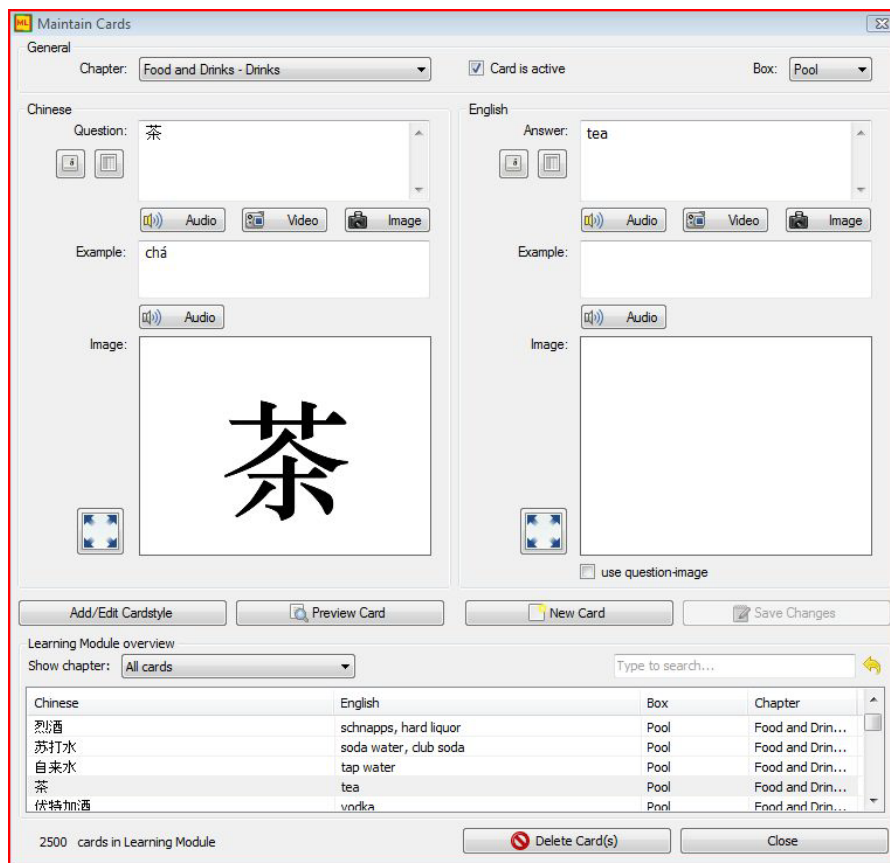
ML Maintain Cards

General

Chapter: Food and Drinks - Drinks

Card is active

Box: Pool

Chinese

Question: 茶

Audio Video Image

Example: chá

Audio

Image:

茶

English

Answer: tea

Audio Video Image

Example:

Audio

Image:

use question-image

Add/Edit Cardstyle

Preview Card

New Card

Save Changes

Learning Module overview

Show chapter: All cards

Type to search...

| Chinese | English | Box | Chapter |
|---|---|---|---|
| 烈酒 | schnapps, hard liquor | Pool | Food and Drin... |
| 苏打水 | soda water, club soda | Pool | Food and Drin... |
| 自来水 | tap water | Pool | Food and Drin... |
| 茶 | tea | Pool | Food and Drin... |
| 伏特加酒 | vodka | Pool | Food and Drin... |

2500 cards in Learning Module

Delete Card(s)

Close